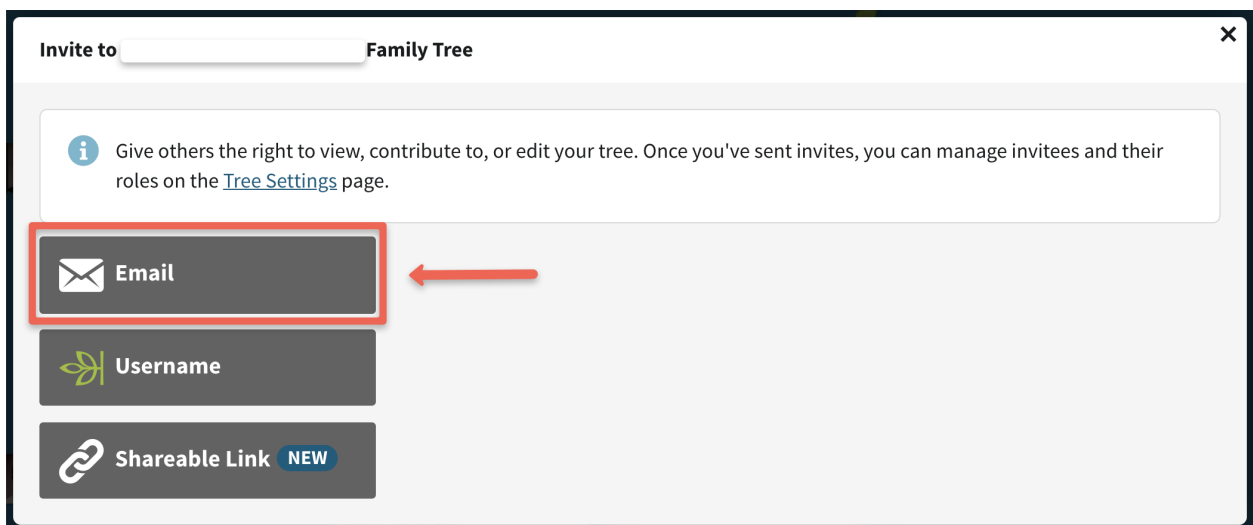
Invite to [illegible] Family Tree

×

Give others the right to view, contribute to, or edit your tree. Once you've sent invites, you can manage invitees and their roles on the Tree Settings page.

Email

Username

Shareable Link NEW